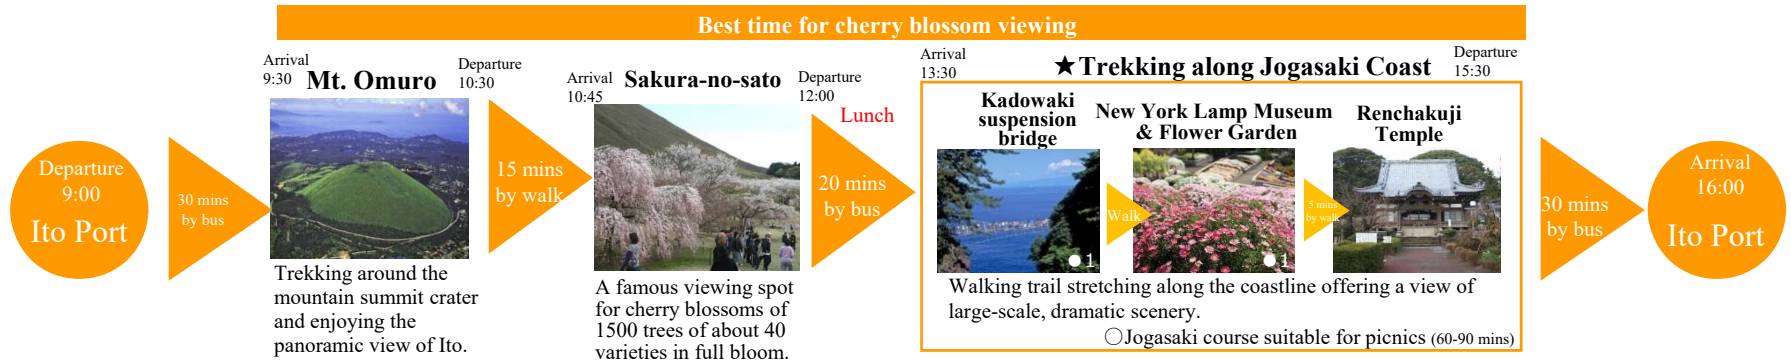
Best time for cherry blossom viewing

Departure 9:00 Ito Port

30 mins by bus

Arrival 9:30 Mt. Omuro Departure 10:30

Trekking around the mountain summit crater and enjoying the panoramic view of Ito.

15 mins by walk

Arrival 10:45 Sakura-no-sato Departure 12:00

A famous viewing spot for cherry blossoms of 1500 trees of about 40 varieties in full bloom.

Lunch

20 mins by bus

Arrival 13:30 ★Trekking along Jogasaki Coast Departure 15:30

Kadowaki suspension bridge

●1

Walk

New York Lamp Museum & Flower Garden

●1

5 mins by walk

Renchakuji Temple

Walking trail stretching along the coastline offering a view of large-scale, dramatic scenery.

○Jogasaki course suitable for picnics (60-90 mins)

30 mins by bus

Arrival 16:00 Ito Port